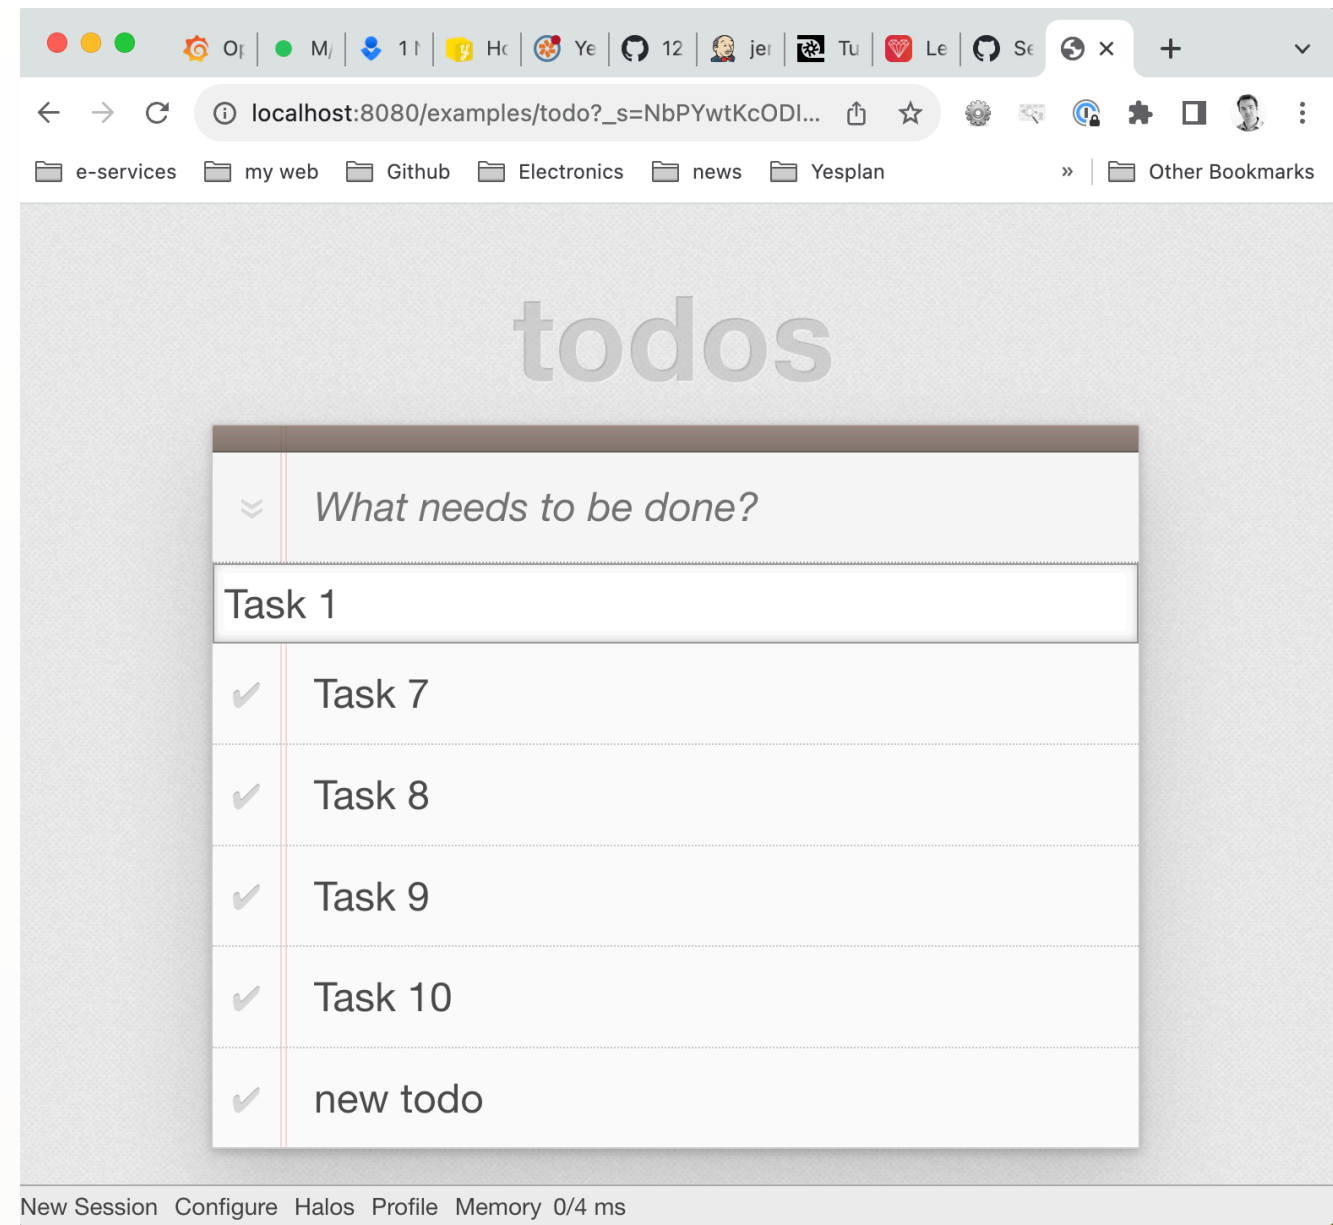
Op M 1 Hc Ye 12 jer Tu Le Se ×

localhost:8080/examples/todo?_s=NbPYwtKcODI...

e-services my web Github Electronics news Yesplan » Other Bookmarks

todos

What needs to be done?

Task 1

✔ Task 7

✔ Task 8

✔ Task 9

✔ Task 10

✔ new todo

New Session Configure Halos Profile Memory 0/4 ms